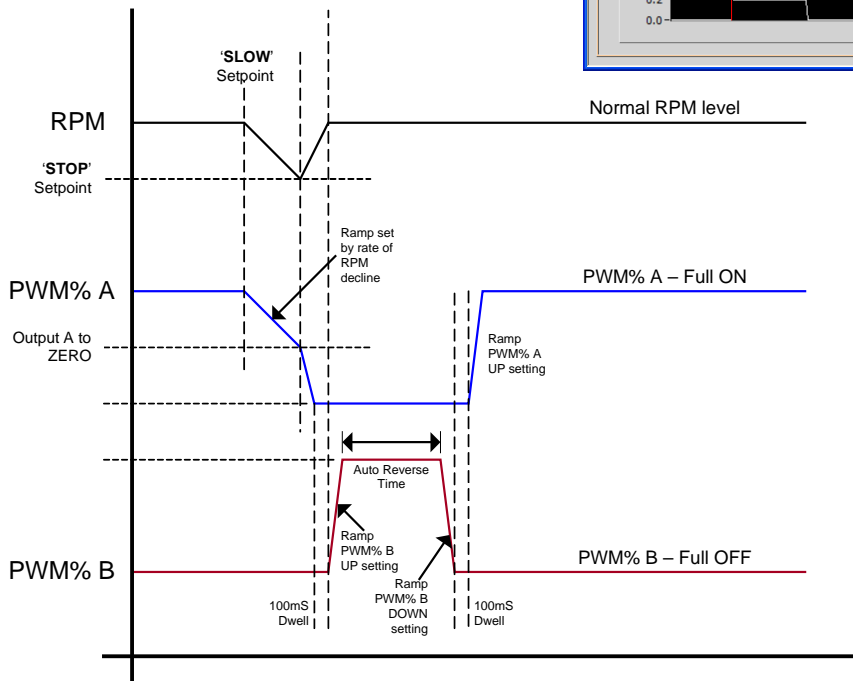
0.2
0.0

'SLOW' Setpoint

RPM

Normal RPM level

'STOP' Setpoint

Ramp set by rate of RPM decline

PWM% A

PWM% A – Full ON

Output A to ZERO

Ramp PWM% A UP setting

Auto Reverse Time

Ramp PWM% B UP setting

PWM% B

PWM% B – Full OFF

Ramp PWM% B DOWN setting

100mS Dwell

100mS Dwell